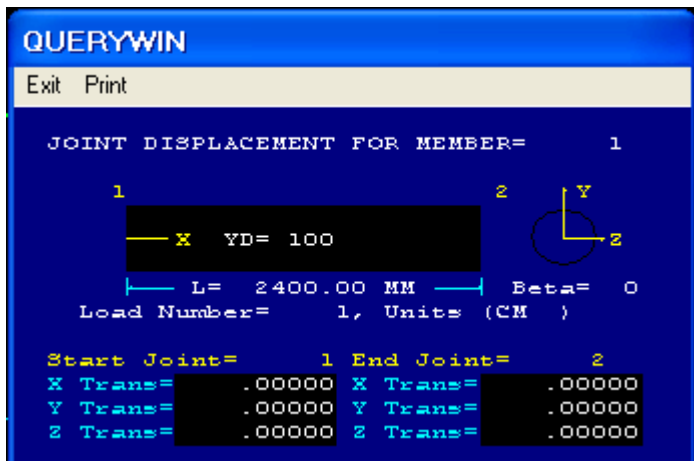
QUERYWIN

Exit Print

JOINT DISPLACEMENT FOR MEMBER= 1

1 2 Y

X YD= 100 Z

L= 2400.00 MM Beta= 0

Load Number= 1, Units (CM )

Start Joint= 1 End Joint= 2

X Trans= .00000 X Trans= .00000

Y Trans= .00000 Y Trans= .00000

Z Trans= .00000 Z Trans= .00000